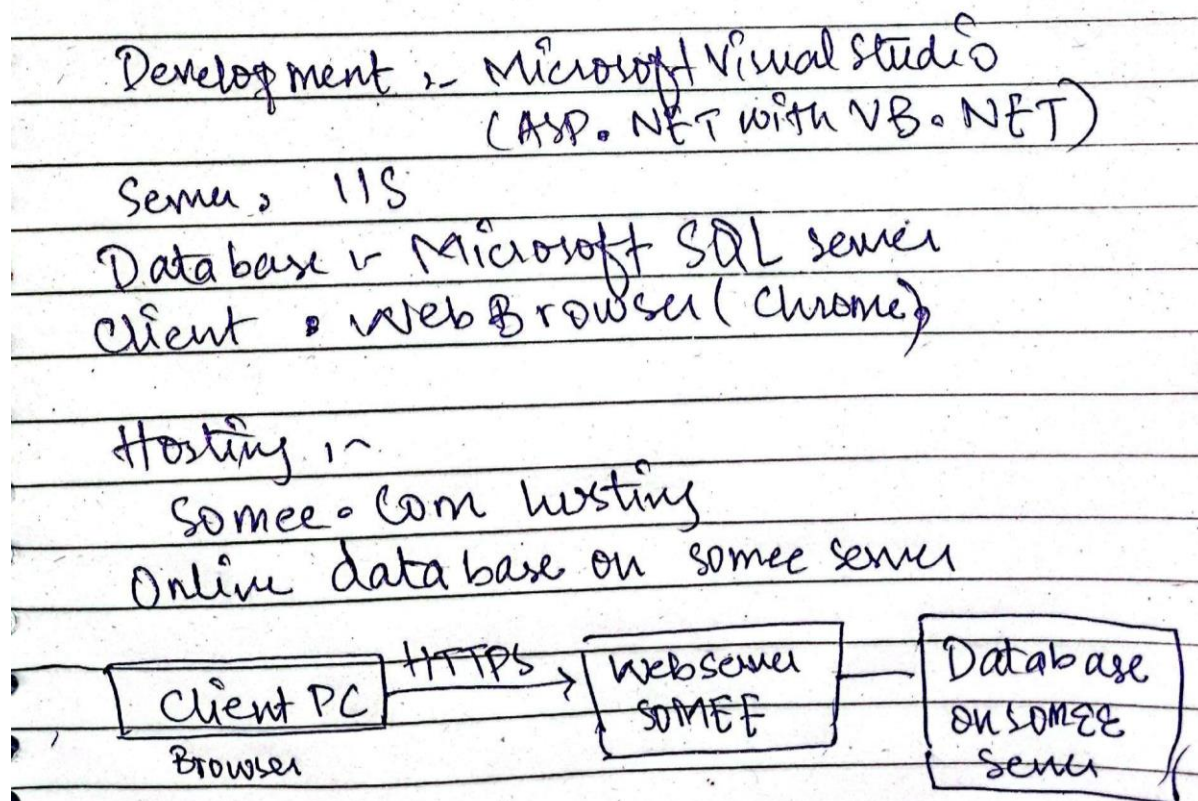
Development :- Microsoft Visual Studio (ASP. NET with VB. NET)

Server : IIS
Database :- Microsoft SQL server
Client : Web Browser (Chrome)

Hosting :-
Somee. Com hosting
Online database on somee server

Client PC
Browser
HTTPS
Webserver SOMEE
Database on SOMEE Server